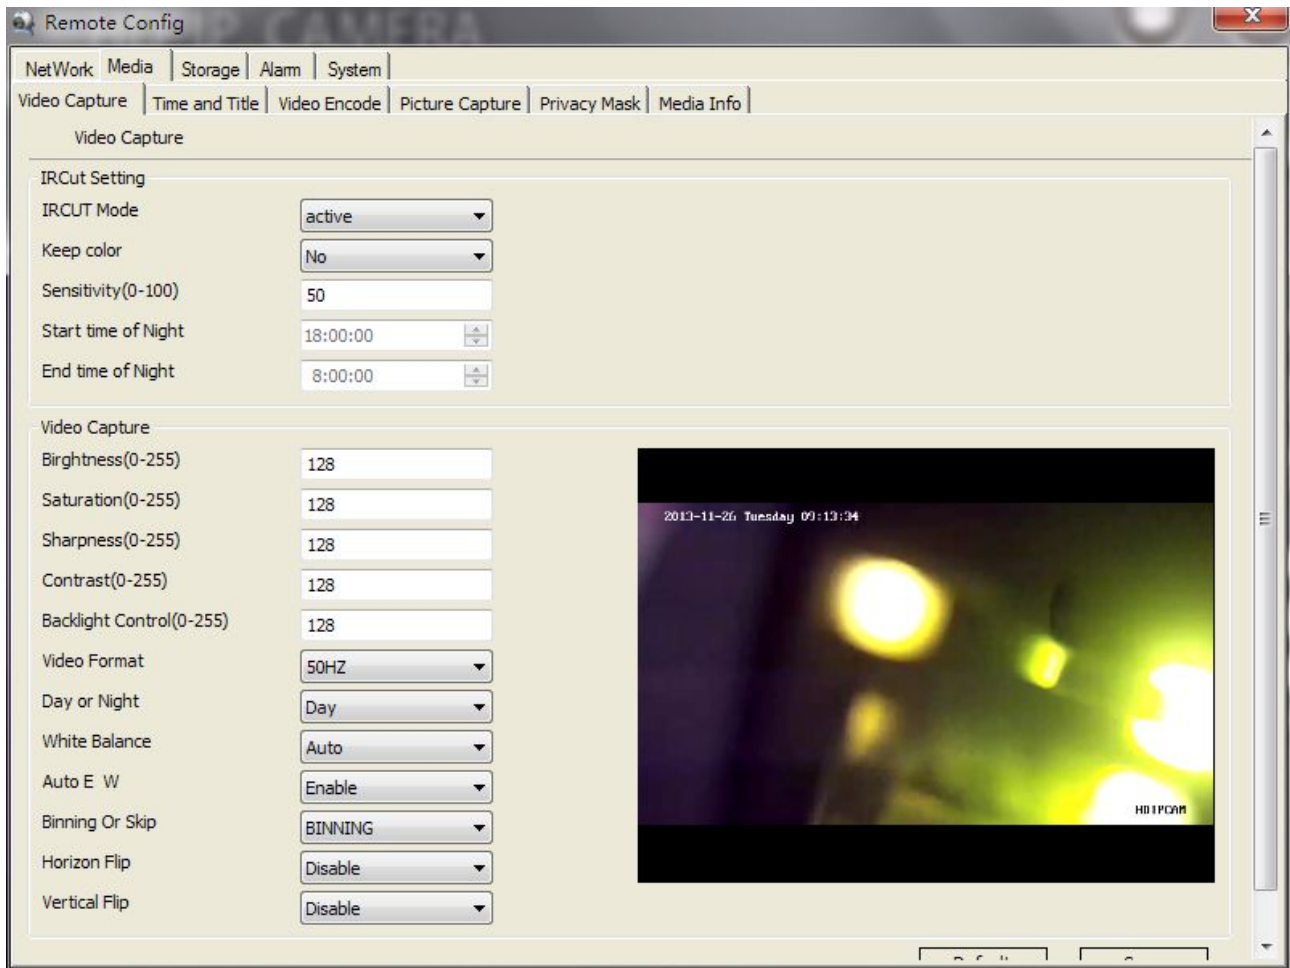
Remote Config

NetWork | Media | Storage | Alarm | System

Video Capture | Time and Title | Video Encode | Picture Capture | Privacy Mask | Media Info

Video Capture

IRCut Setting

IRCUT Mode: active
Keep color: No
Sensitivity(0-100): 50
Start time of Night: 18:00:00
End time of Night: 8:00:00

Video Capture

Birghtness(0-255): 128
Saturation(0-255): 128
Sharpness(0-255): 128
Contrast(0-255): 128
Backlight Control(0-255): 128
Video Format: 50HZ
Day or Night: Day
White Balance: Auto
Auto E W: Enable
Binning Or Skip: BINNING
Horizon Flip: Disable
Vertical Flip: Disable

2013-11-26 Tuesday 09:13:34

HDIPCAM

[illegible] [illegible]